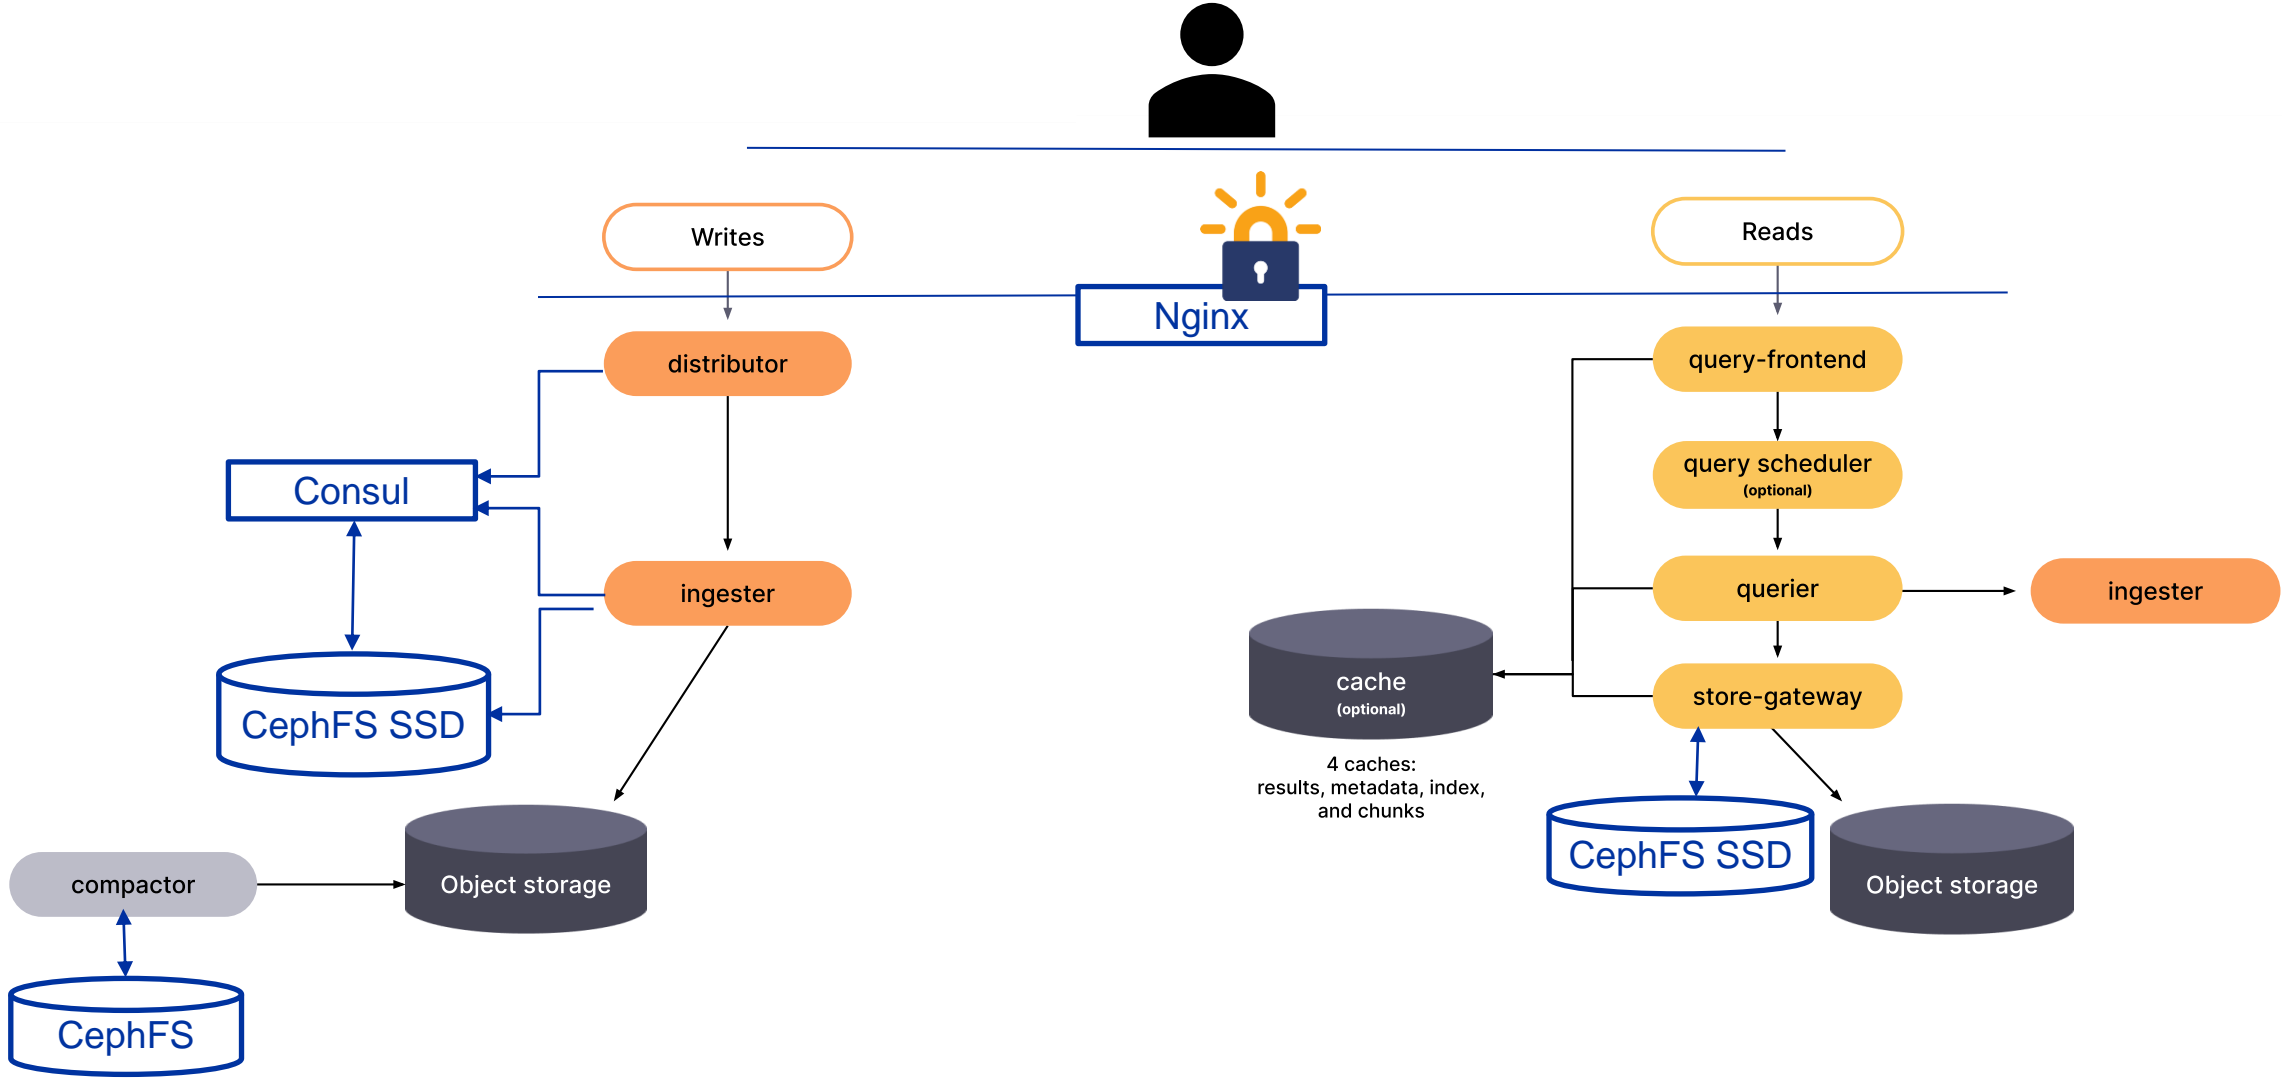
Writes

Nginx

Reads

distributor

Consul

ingester

CephFS SSD

Object storage

compactor

CephFS

query-frontend

query scheduler
(optional)

querier

ingester

cache
(optional)

4 caches:
results, metadata, index, and chunks

store-gateway

CephFS SSD

Object storage